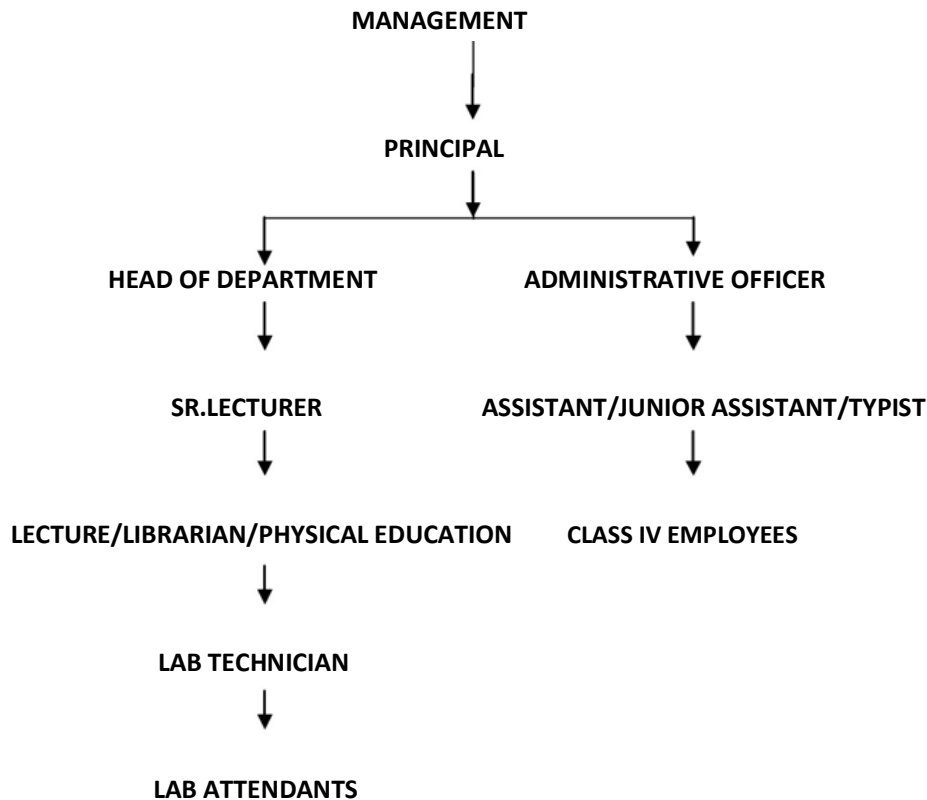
MANAGEMENT

PRINCIPAL

HEAD OF DEPARTMENT

SR.LECTURER

LECTURE/LIBRARIAN/PHYSICAL EDUCATION

LAB TECHNICIAN

LAB ATTENDANTS

ADMINISTRATIVE OFFICER

ASSISTANT/JUNIOR ASSISTANT/TYPIST

CLASS IV EMPLOYEES